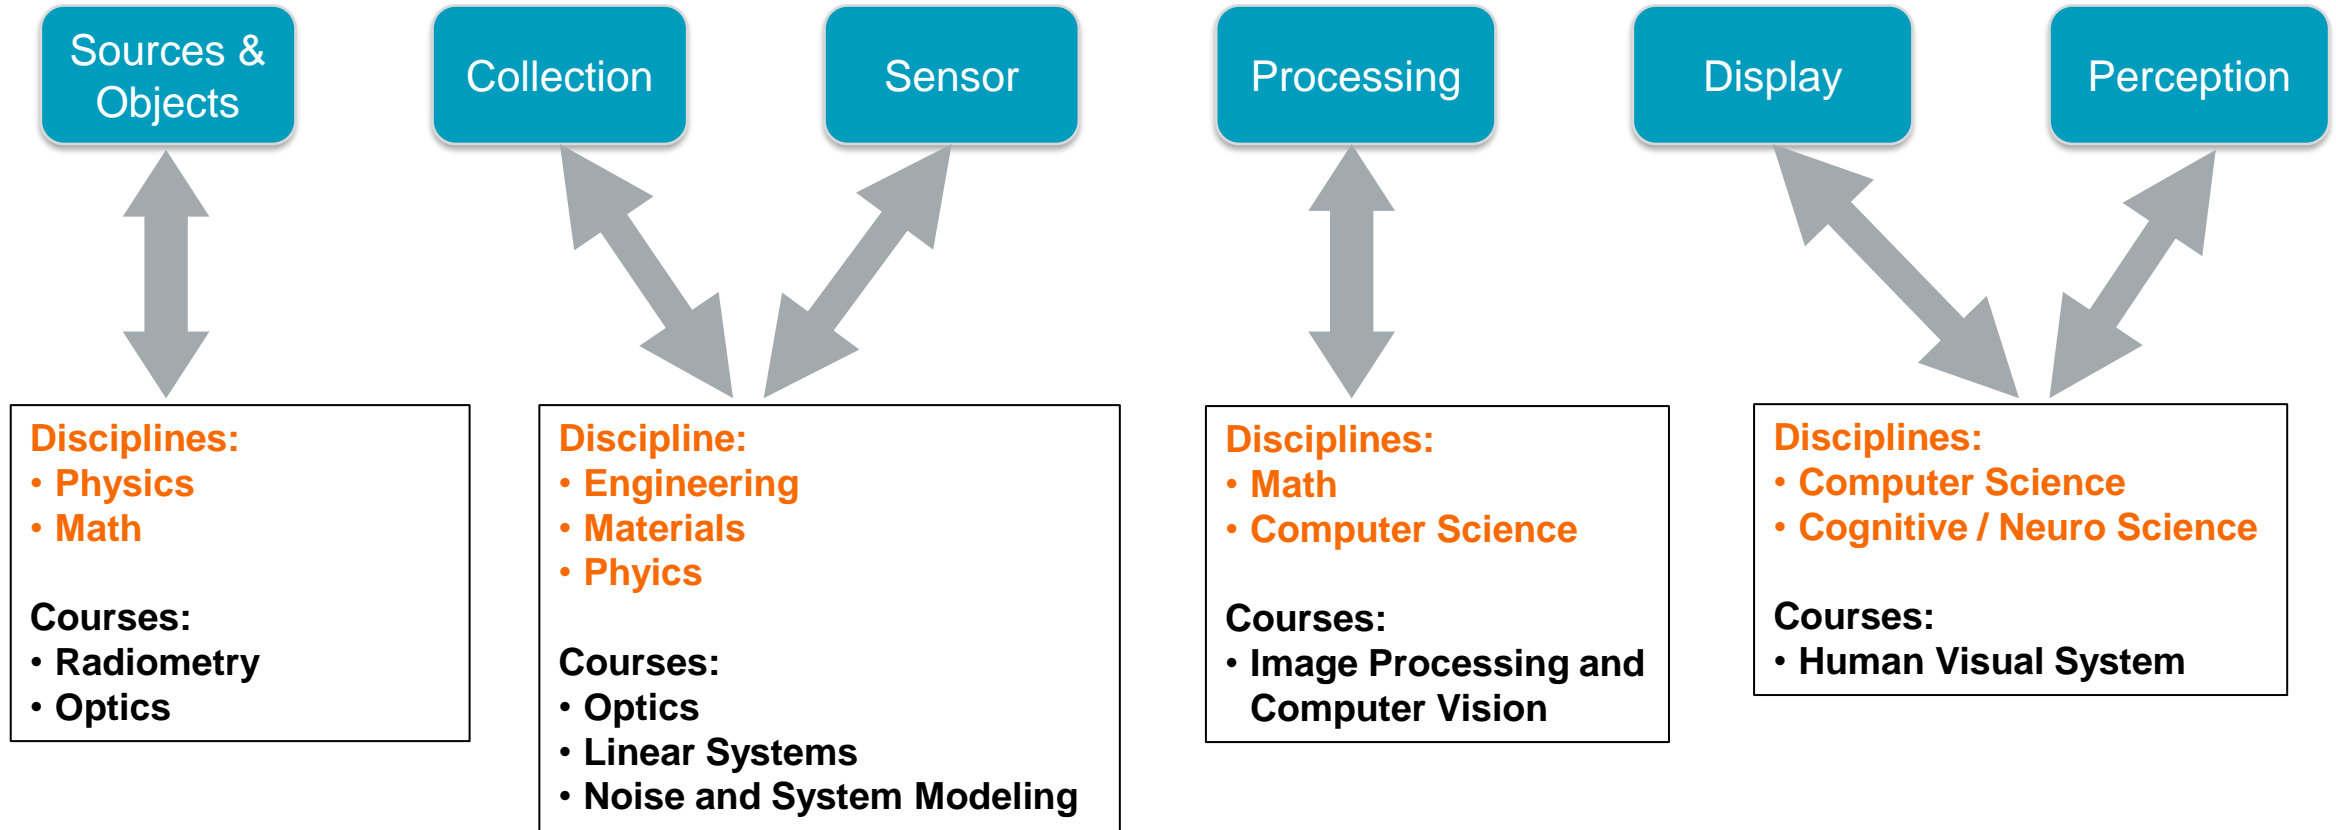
Sources & Objects

Collection

Sensor

Processing

Display

Perception

Disciplines:
• Physics
• Math

Courses:
• Radiometry
• Optics

Discipline:
• Engineering
• Materials
• Phyics

Courses:
• Optics
• Linear Systems
• Noise and System Modeling

Disciplines:
• Math
• Computer Science

Courses:
• Image Processing and Computer Vision

Disciplines:
• Computer Science
• Cognitive / Neuro Science

Courses:
• Human Visual System